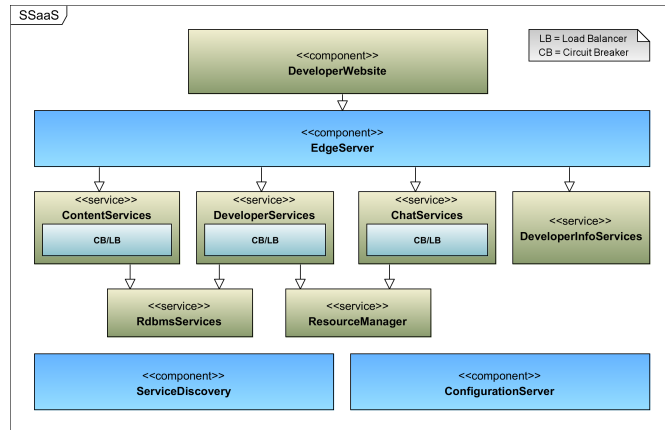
SSaaS

LB = Load Balancer
CB = Circuit Breaker

<<component>>
DeveloperWebsite

<<component>>
EdgeServer

<<service>>
ContentServices
CB/LB

<<service>>
DeveloperServices
CB/LB

<<service>>
ChatServices
CB/LB

<<service>>
DeveloperInfoServices

<<service>>
RdbmsServices

<<service>>
ResourceManager

<<component>>
ServiceDiscovery

<<component>>
ConfigurationServer